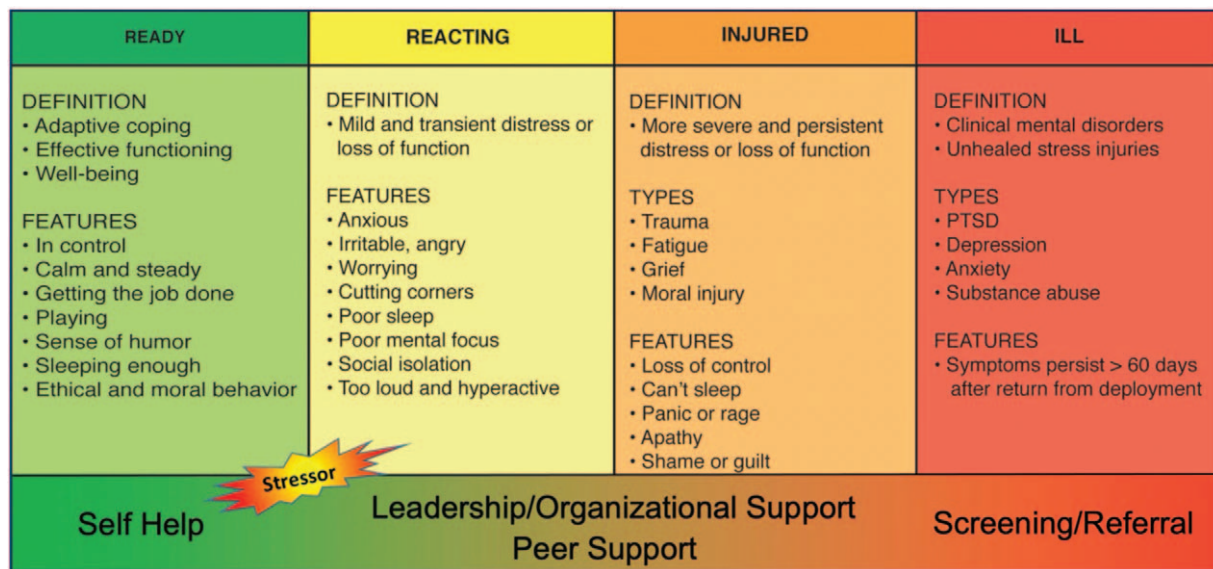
| READY | REACTING | INJURED | ILL |
|---|---|---|---|
| DEFINITION<br>• Adaptive coping<br>• Effective functioning<br>• Well-being<br><br>FEATURES<br>• In control<br>• Calm and steady<br>• Getting the job done<br>• Playing<br>• Sense of humor<br>• Sleeping enough<br>• Ethical and moral behavior | DEFINITION<br>• Mild and transient distress or loss of function<br><br>FEATURES<br>• Anxious<br>• Irritable, angry<br>• Worrying<br>• Cutting corners<br>• Poor sleep<br>• Poor mental focus<br>• Social isolation<br>• Too loud and hyperactive | DEFINITION<br>• More severe and persistent distress or loss of function<br><br>TYPES<br>• Trauma<br>• Fatigue<br>• Grief<br>• Moral injury<br><br>FEATURES<br>• Loss of control<br>• Can't sleep<br>• Panic or rage<br>• Apathy<br>• Shame or guilt | DEFINITION<br>• Clinical mental disorders<br>• Unhealed stress injuries<br><br>TYPES<br>• PTSD<br>• Depression<br>• Anxiety<br>• Substance abuse<br><br>FEATURES<br>• Symptoms persist > 60 days after return from deployment |

Stressor

Self Help

Leadership/Organizational Support
Peer Support

Screening/Referral